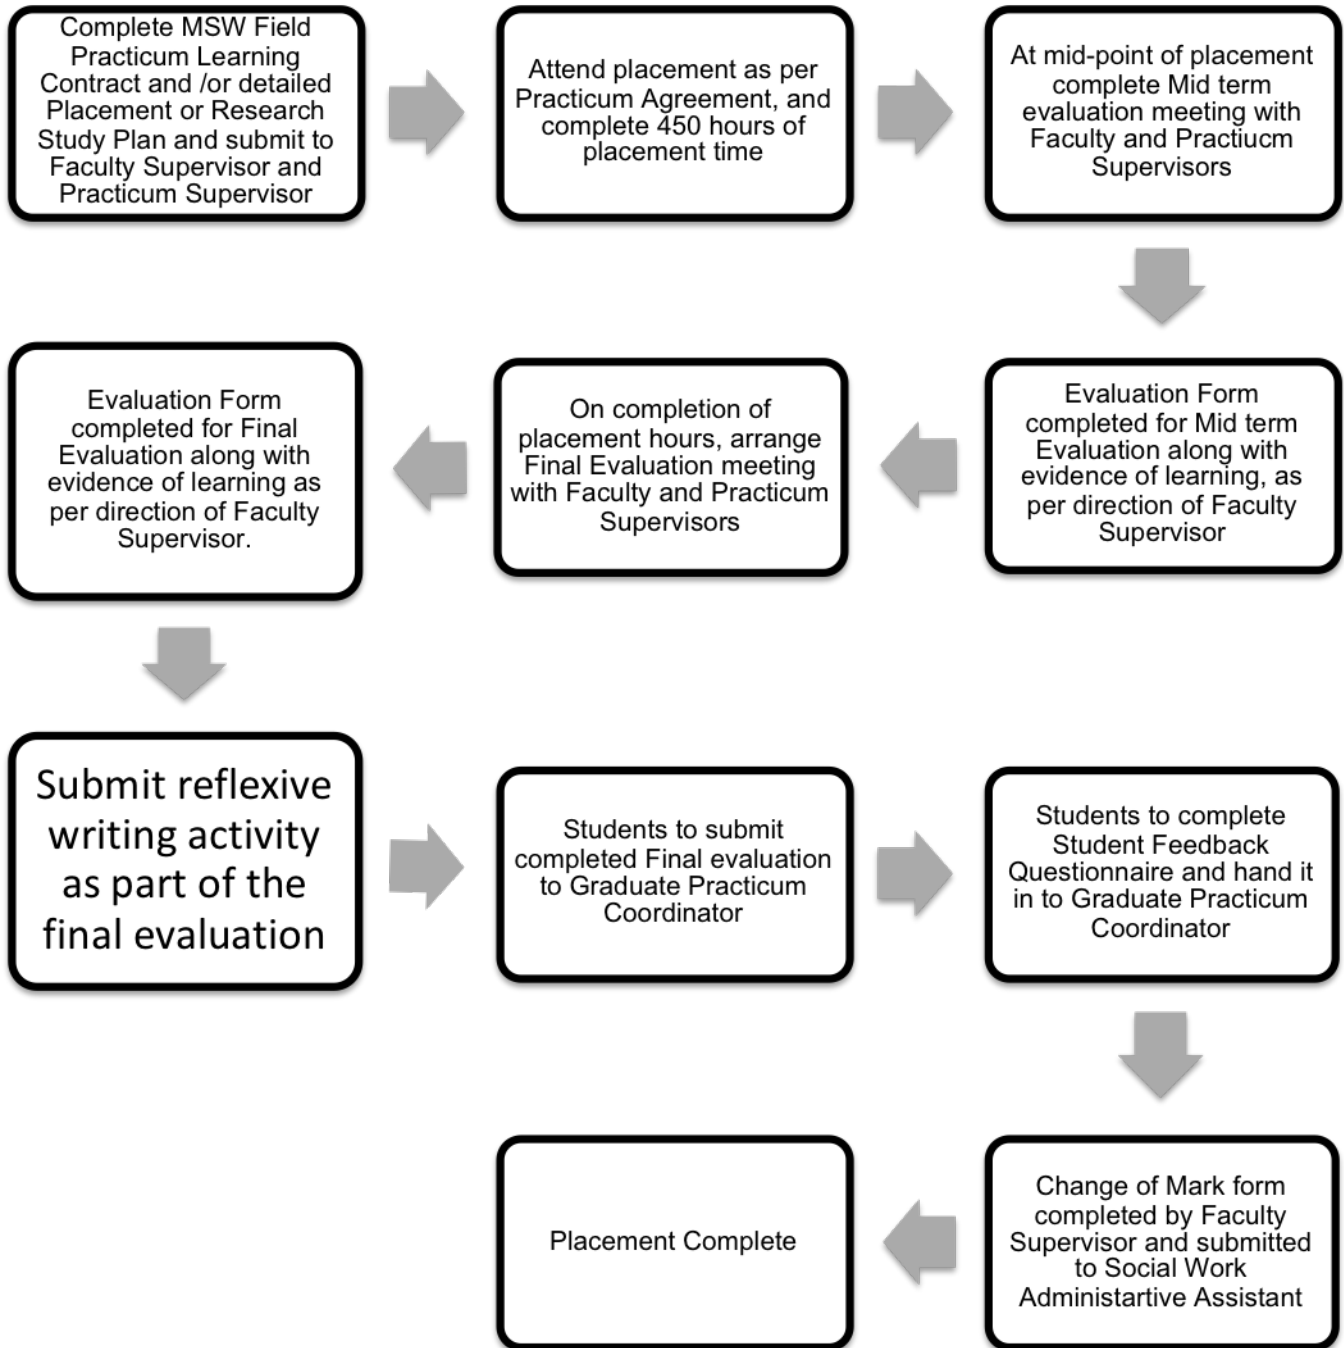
Complete MSW Field Practicum Learning Contract and /or detailed Placement or Research Study Plan and submit to Faculty Supervisor and Practicum Supervisor

Attend placement as per Practicum Agreement, and complete 450 hours of placement time

At mid-point of placement complete Mid term evaluation meeting with Faculty and Practiucm Supervisors

Evaluation Form completed for Mid term Evaluation along with evidence of learning, as per direction of Faculty Supervisor

On completion of placement hours, arrange Final Evaluation meeting with Faculty and Practicum Supervisors

Evaluation Form completed for Final Evaluation along with evidence of learning as per direction of Faculty Supervisor.

Submit reflexive writing activity as part of the final evaluation

Students to submit completed Final evaluation to Graduate Practicum Coordinator

Students to complete Student Feedback Questionnaire and hand it in to Graduate Practicum Coordinator

Change of Mark form completed by Faculty Supervisor and submitted to Social Work Administartive Assistant

Placement Complete